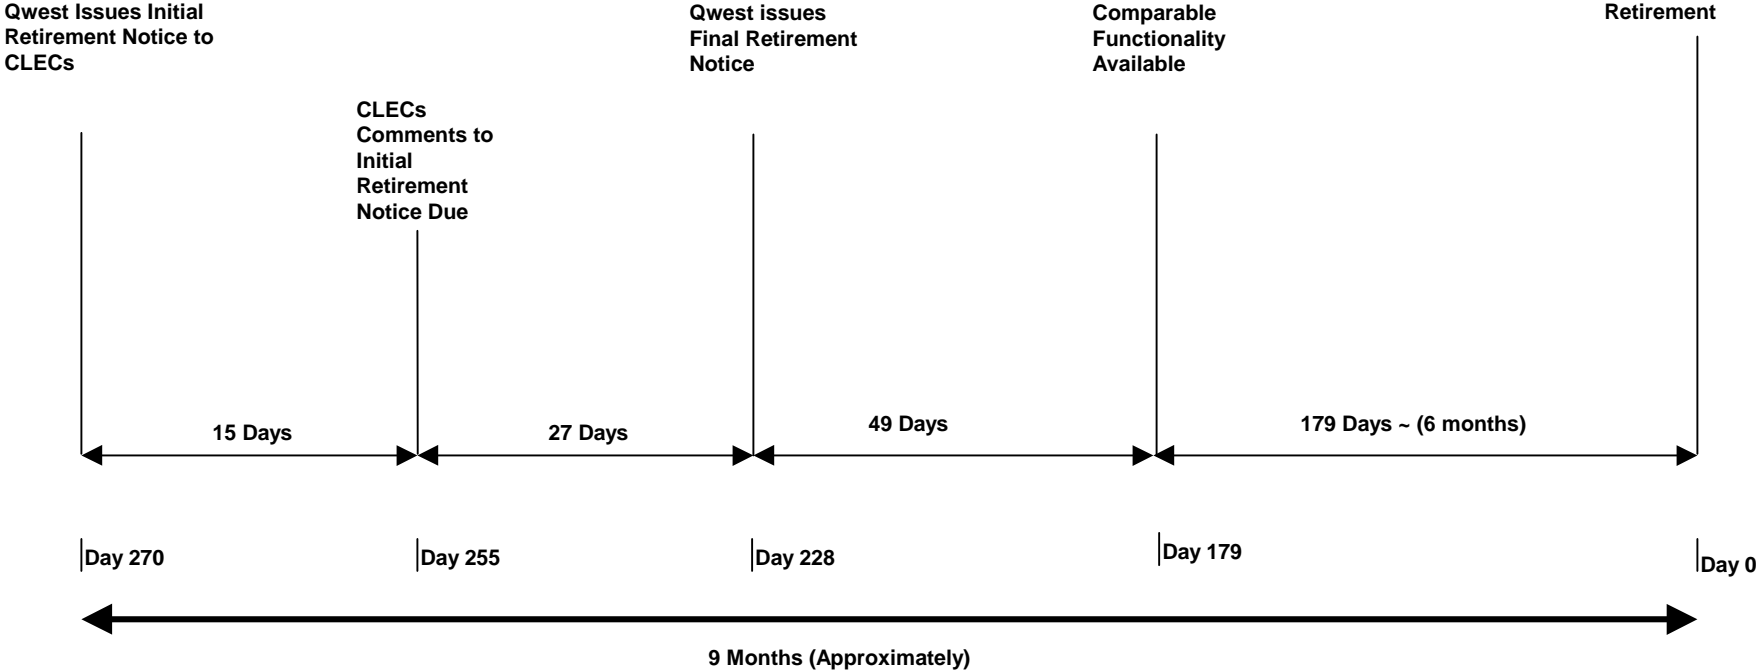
Qwest Issues Initial Retirement Notice to CLECs

CLECs Comments to Initial Retirement Notice Due

Qwest issues Final Retirement Notice

Comparable Functionality Available

Retirement

15 Days

27 Days

49 Days

179 Days ~ (6 months)

Day 270

Day 255

Day 228

Day 179

Day 0

9 Months (Approximately)